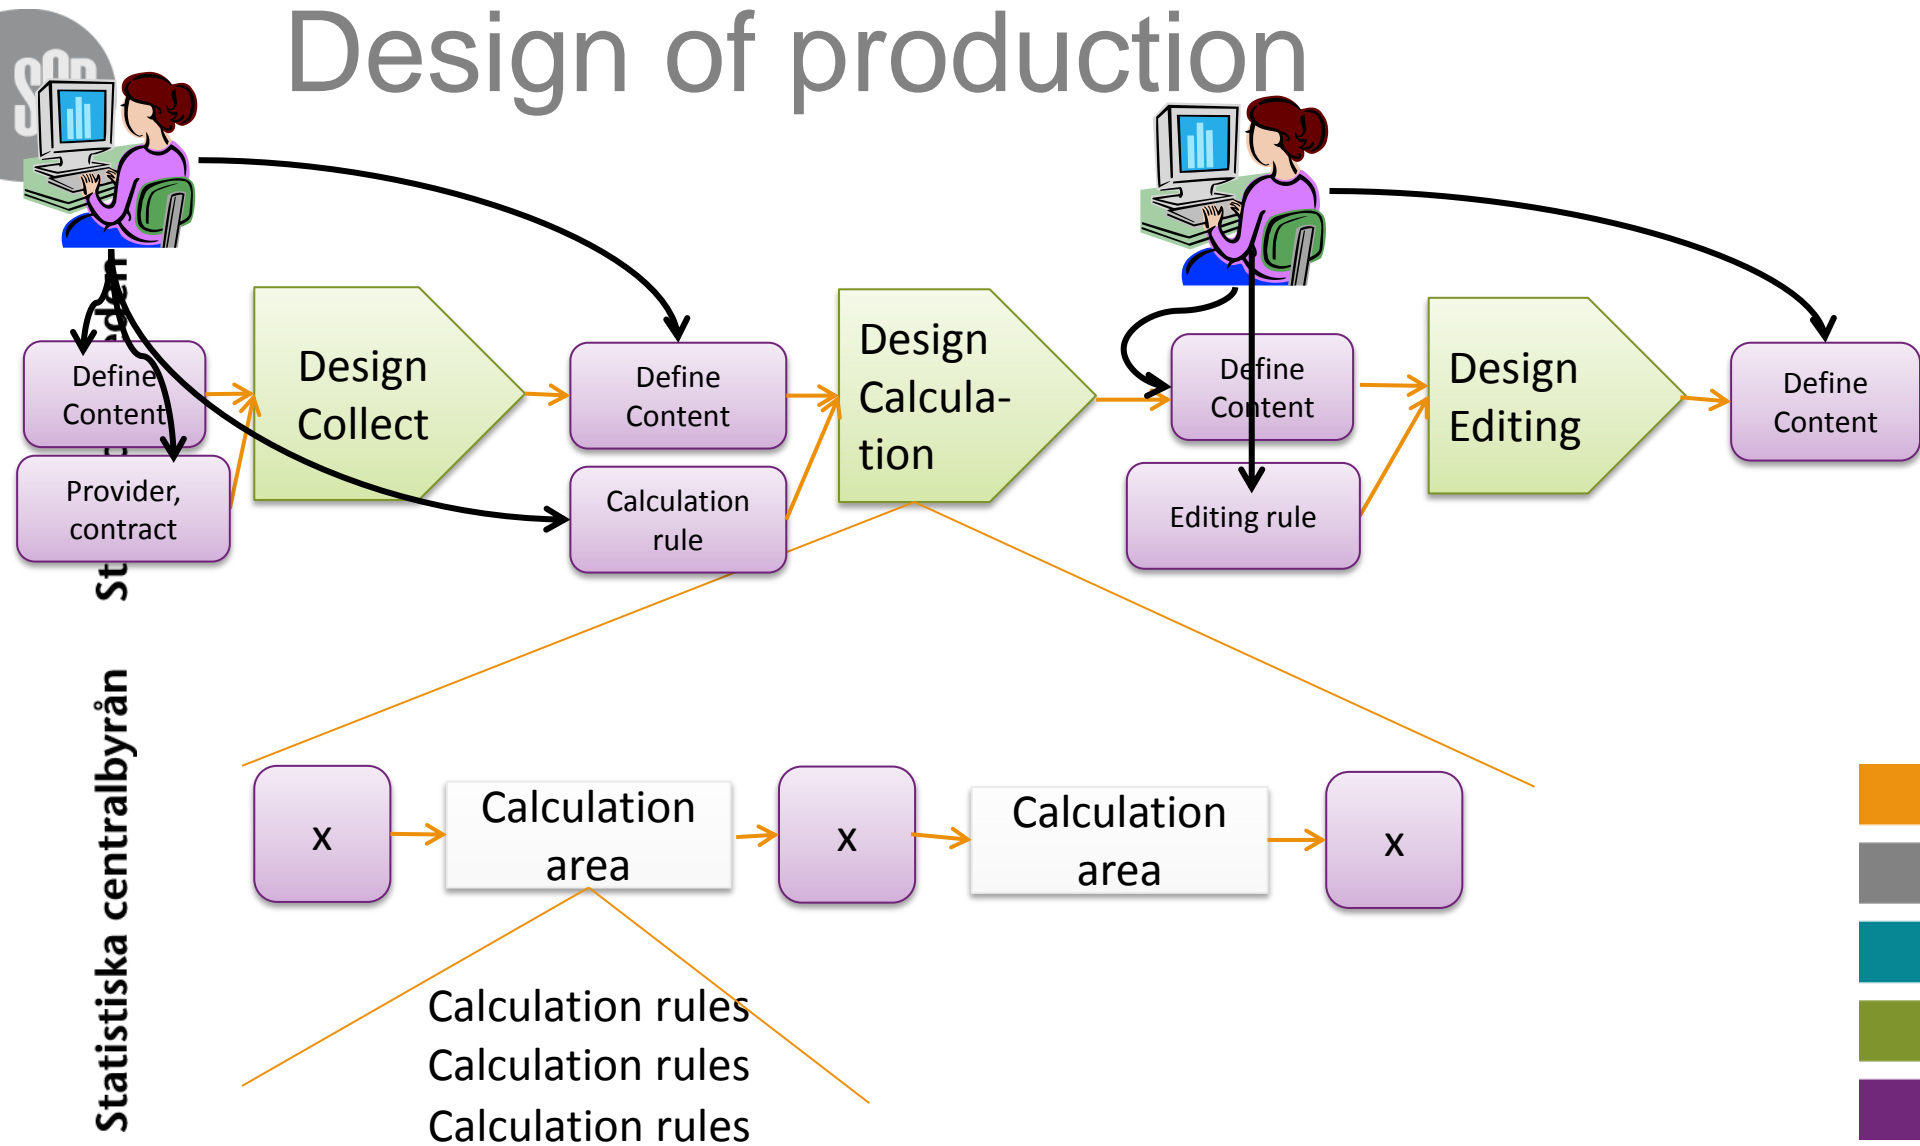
Design of production

Define Content

Provider, contract

Design Collect

Define Content

Calculation rule

Design Calculation

Define Content

Editing rule

Design Editing

Define Content

x

Calculation area

x

Calculation area

x

Calculation rules
Calculation rules
Calculation rules

Statistiska centralbyrån